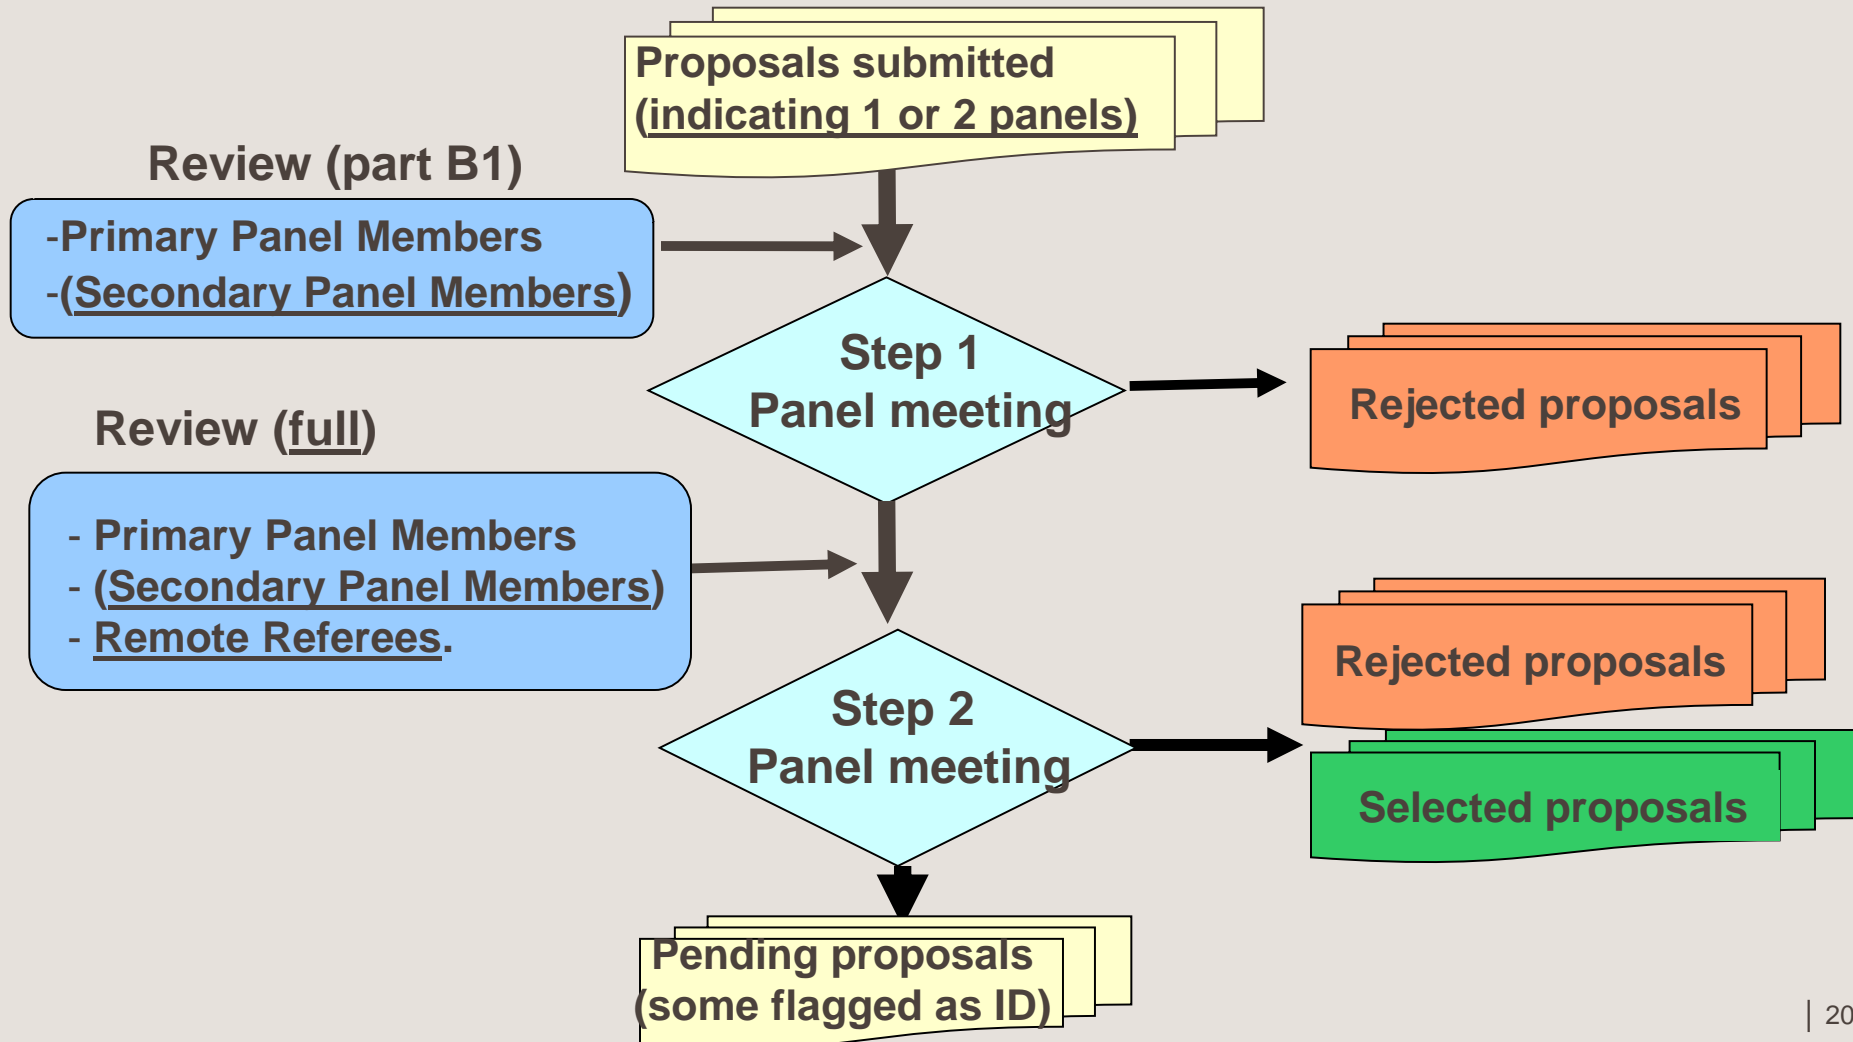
Proposals submitted (indicating 1 or 2 panels)

Review (part B1)

-Primary Panel Members
-(Secondary Panel Members)

Step 1
Panel meeting

Rejected proposals

Review (full)

- Primary Panel Members
- (Secondary Panel Members)
- Remote Referees.

Rejected proposals

Step 2
Panel meeting

Selected proposals

Pending proposals (some flagged as ID)

| 20